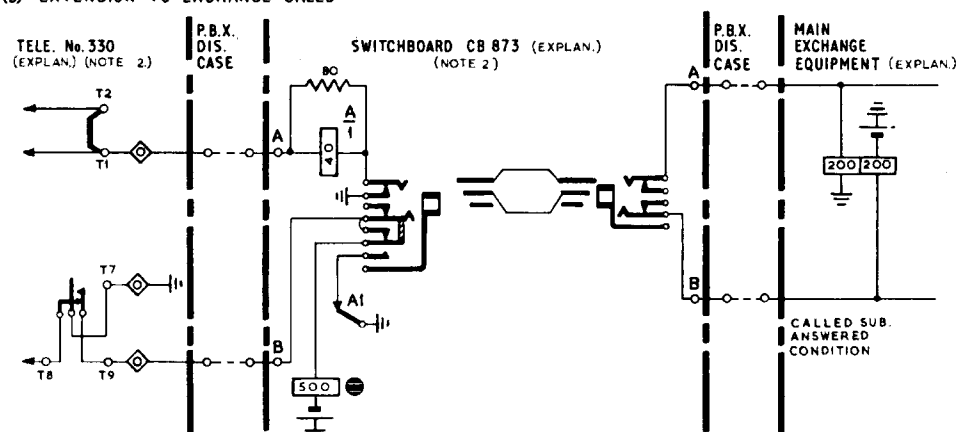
(b) EXTENSION TO EXCHANGE CALLS

TELE. No. 330 (EXPLAN.) (NOTE 2.)

P.B.X. DIS. CASE

SWITCHBOARD CB 873 (EXPLAN.) (NOTE 2)

P.B.X. DIS. CASE

MAIN EXCHANGE EQUIPMENT (EXPLAN.)

T2

T1

T7

T8

T9

A

B

80

$\frac{A}{1}$

40

A1

500

A

B

200

200

CALLED SUB. ANSWERED CONDITION